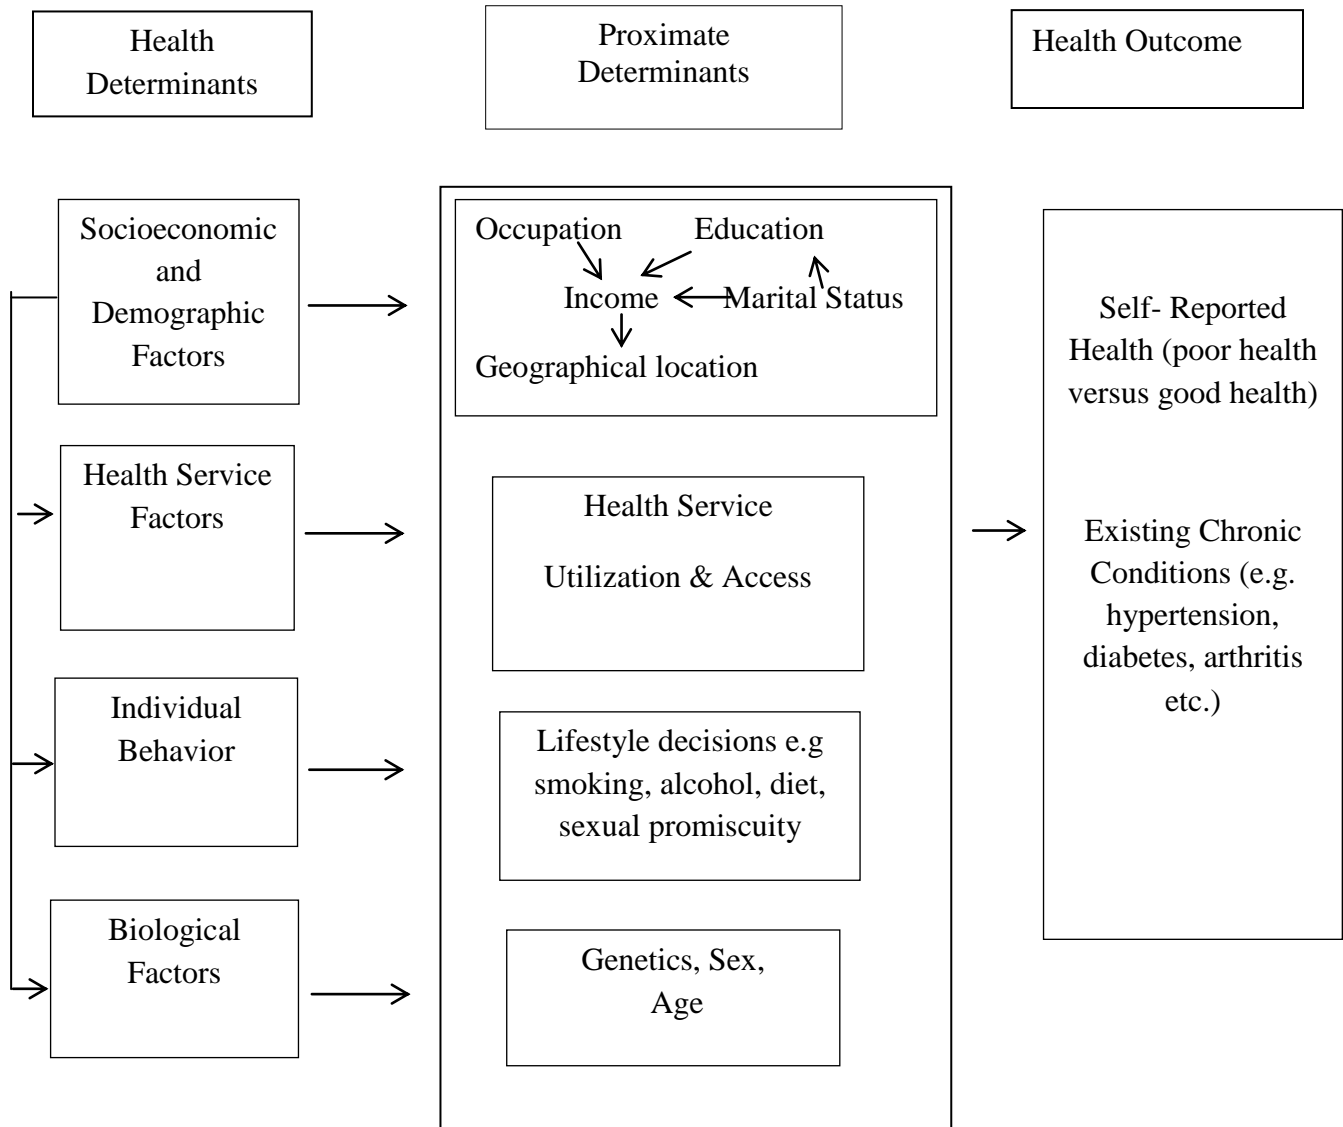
Health Determinants

Proximate Determinants

Health Outcome

Socioeconomic and Demographic Factors

Occupation Education

Income Marital Status

Geographical location

Self- Reported Health (poor health versus good health)

Health Service Factors

Health Service

Utilization & Access

Existing Chronic Conditions (e.g. hypertension, diabetes, arthritis etc.)

Individual Behavior

Lifestyle decisions e.g smoking, alcohol, diet, sexual promiscuity

Biological Factors

Genetics, Sex, Age